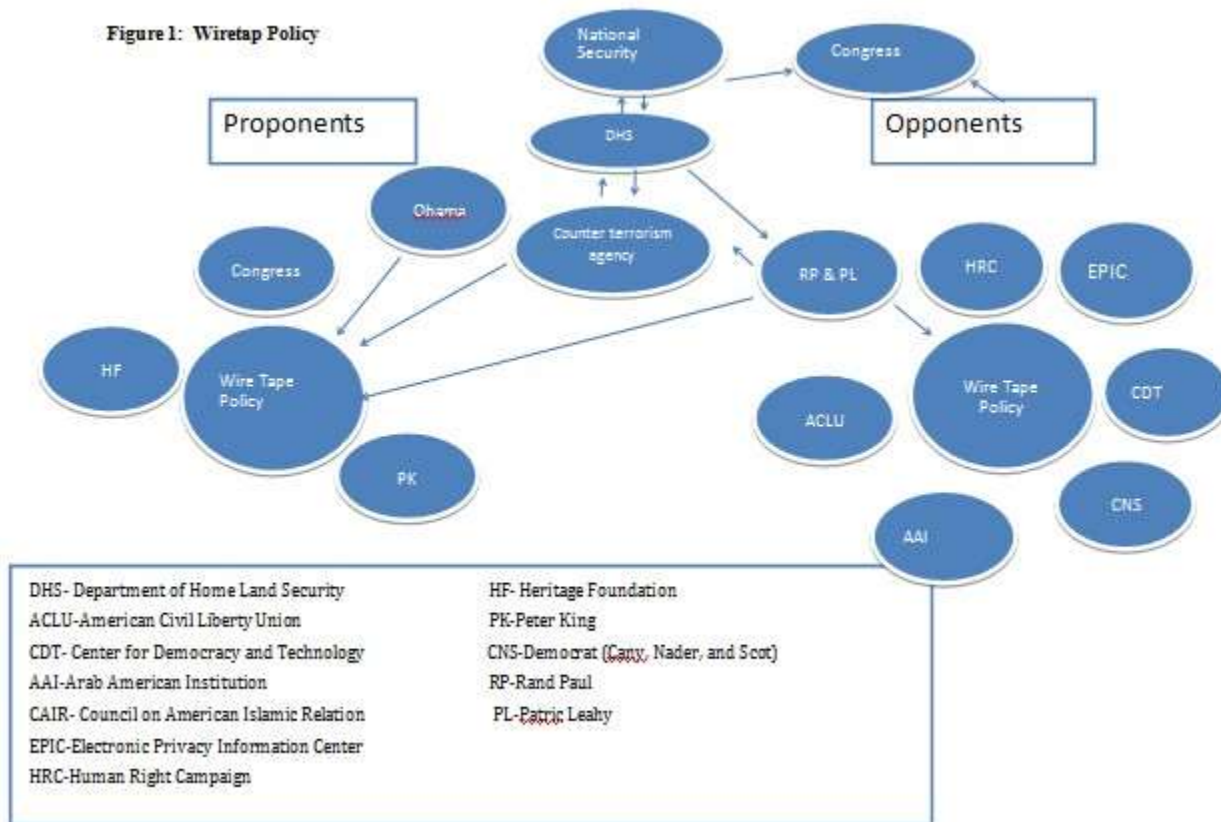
Figure 1: Wiretap Policy

National Security

Congress

Proponents

DHS

Opponents

Obama

Counter terrorism agency

Congress

RP & PL

HRC

EPIC

HF

Wire Tape Policy

Wire Tape Policy

CDT

ACLU

PK

CNS

AAI

DHS- Department of Home Land Security
ACLU-American Civil Liberty Union
CDT- Center for Democracy and Technology
AAI-Arab American Institution
CAIR- Council on American Islamic Relation
EPIC-Electronic Privacy Information Center
HRC-Human Right Campaign

HF- Heritage Foundation
PK-Peter King
CNS-Democrat (Cany, Nader, and Scot)
RP-Rand Paul
PL-Patric Leahy